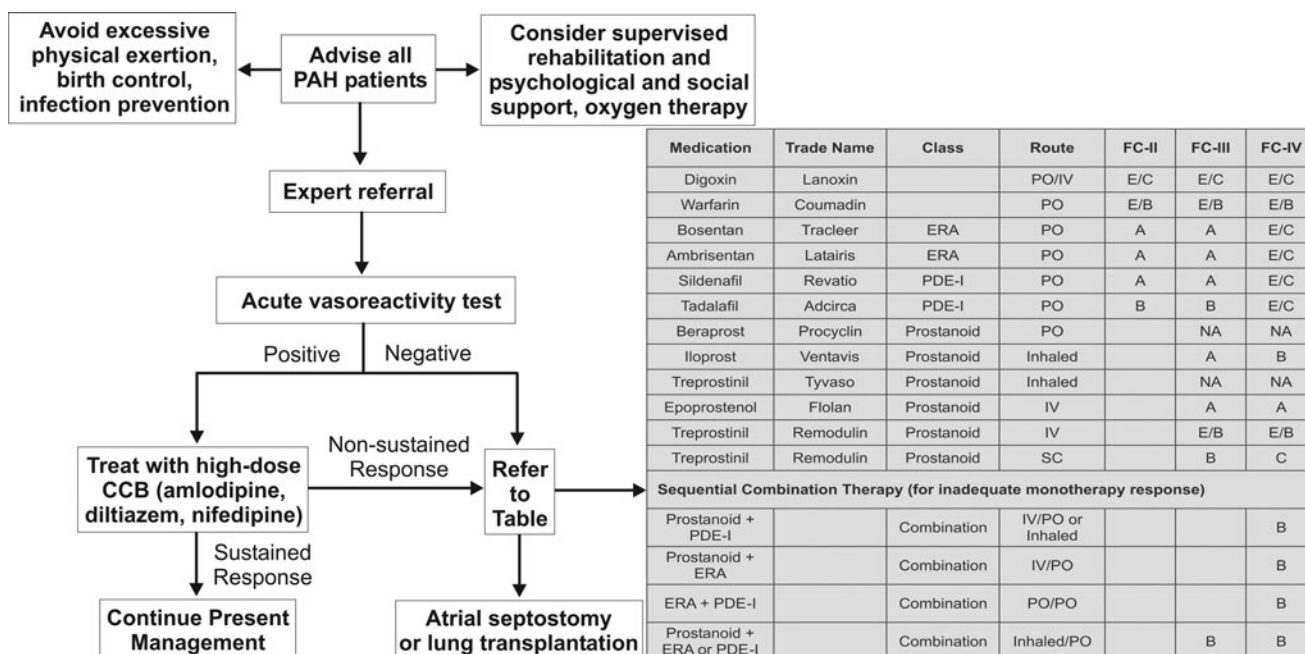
Avoid excessive physical exertion, birth control, infection prevention

Advise all PAH patients

Consider supervised rehabilitation and psychological and social support, oxygen therapy

Expert referral

Acute vasoreactivity test

Positive

Negative

Treat with high-dose CCB (amlodipine, diltiazem, nifedipine)

Non-sustained Response

Refer to Table

Sustained Response

Continue Present Management

Atrial septostomy or lung transplantation

| Medication | Trade Name | Class | Route | FC-II | FC-III | FC-IV |
|---|---|---|---|---|---|---|
| Digoxin | Lanoxin | | PO/IV | E/C | E/C | E/C |
| Warfarin | Coumadin | | PO | E/B | E/B | E/B |
| Bosentan | Tracleer | ERA | PO | A | A | E/C |
| Ambrisentan | Latairis | ERA | PO | A | A | E/C |
| Sildenafil | Revatio | PDE-I | PO | A | A | E/C |
| Tadalafil | Adcirca | PDE-I | PO | B | B | E/C |
| Beraprost | Procyclin | Prostanoid | PO | | NA | NA |
| Iloprost | Ventavis | Prostanoid | Inhaled | | A | B |
| Treprostinil | Tyvaso | Prostanoid | Inhaled | | NA | NA |
| Epoprostenol | Flolan | Prostanoid | IV | | A | A |
| Treprostinil | Remodulin | Prostanoid | IV | | E/B | E/B |
| Treprostinil | Remodulin | Prostanoid | SC | | B | C |
| Sequential Combination Therapy (for inadequate monotherapy response) | | | | | | |
| Prostanoid + PDE-I | | Combination | IV/PO or Inhaled | | | B |
| Prostanoid + ERA | | Combination | IV/PO | | | B |
| ERA + PDE-I | | Combination | PO/PO | | | B |
| Prostanoid + ERA or PDE-I | | Combination | Inhaled/PO | | B | B |